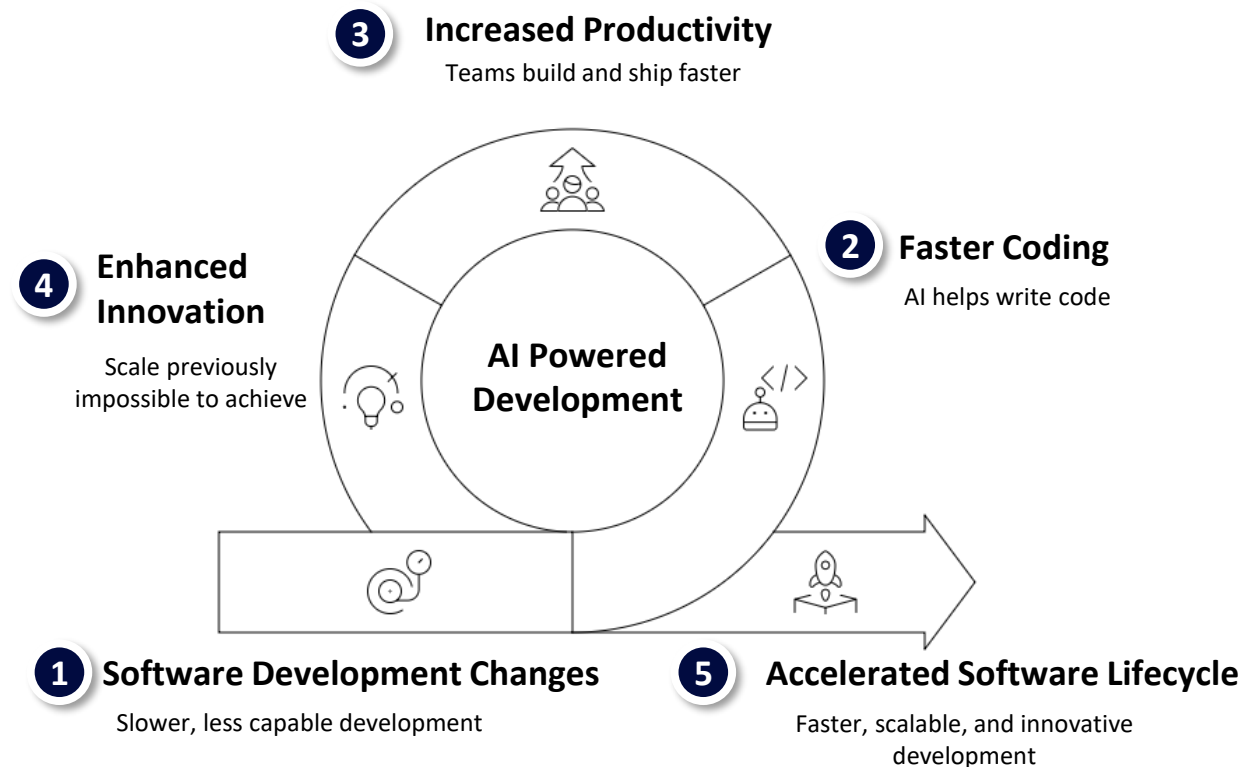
3 Increased Productivity

Teams build and ship faster

4 Enhanced Innovation

Scale previously impossible to achieve

AI Powered Development

2 Faster Coding

AI helps write code

</>

1 Software Development Changes

Slower, less capable development

5 Accelerated Software Lifecycle

Faster, scalable, and innovative development